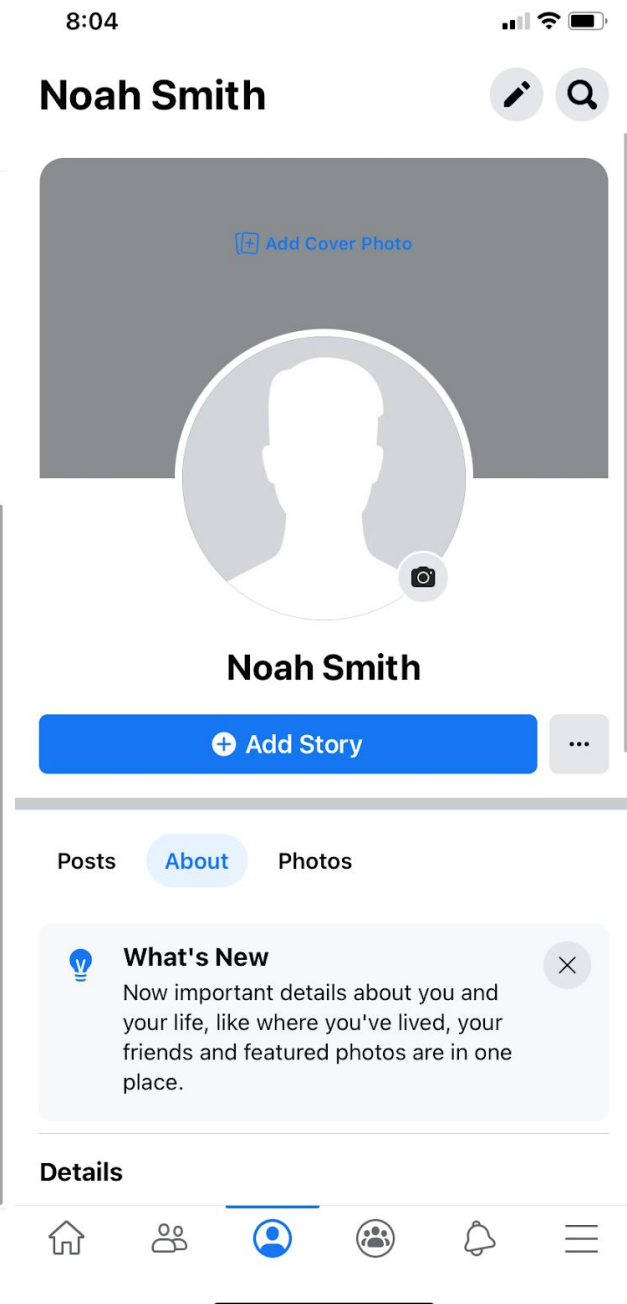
8:04

Noah Smith

Add Cover Photo

Noah Smith

Add Story

...

Posts

About

Photos

What's New
Now important details about you and your life, like where you've lived, your friends and featured photos are in one place.

Details